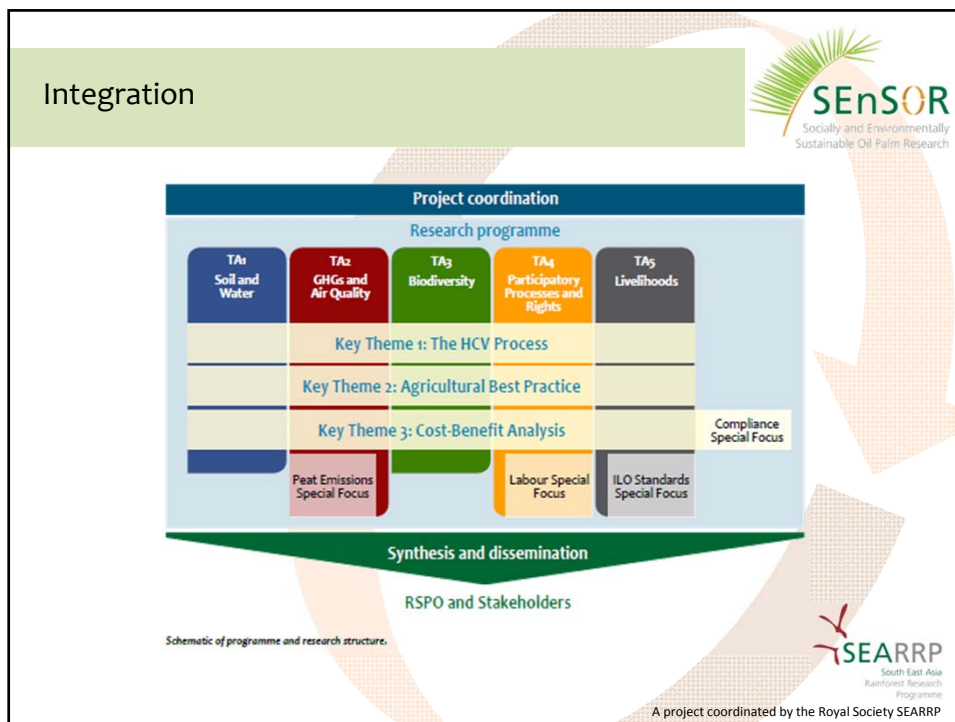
Integration

SEnSOR
Socially and Environmentally Sustainable Oil Palm Research

Project coordination

Research programme

TA1 Soil and Water

TA2 GHGs and Air Quality

TA3 Biodiversity

TA4 Participatory Processes and Rights

TA5 Livelihoods

Key Theme 1: The HCV Process

Key Theme 2: Agricultural Best Practice

Key Theme 3: Cost-Benefit Analysis

Compliance Special Focus

Peat Emissions Special Focus

Labour Special Focus

ILO Standards Special Focus

Synthesis and dissemination

RSPO and Stakeholders

Schematic of programme and research structure.

SEARRP
South East Asia Rainforest Research Programme

A project coordinated by the Royal Society SEARRP